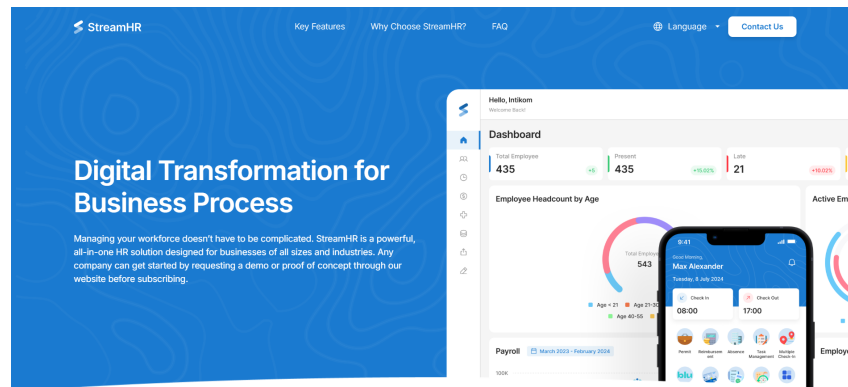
StreamHR

Key Features Why Choose StreamHR? FAQ

Language

Contact Us

Digital Transformation for Business Process

Managing your workforce doesn't have to be complicated. StreamHR is a powerful, all-in-one HR solution designed for businesses of all sizes and industries. Any company can get started by requesting a demo or proof of concept through our website before subscribing.

Hello, Intikom
Welcome Back!

Dashboard

Total Employee
435
+5

Present
435
+10.02%

Late
21
+10.02%

Employee Headcount by Age

Total Employ
543

Age < 21
Age 21-30
Age 40-55

Active Em

Payroll
March 2023 - February 2024

100K

Employ

9:41

Good Morning,
Max Alexander
Tuesday, 8 July 2024

Check In
08:00

Check Out
17:00

Permit
Reimbursement
Absence
Task Management
Multiple Check In

blu